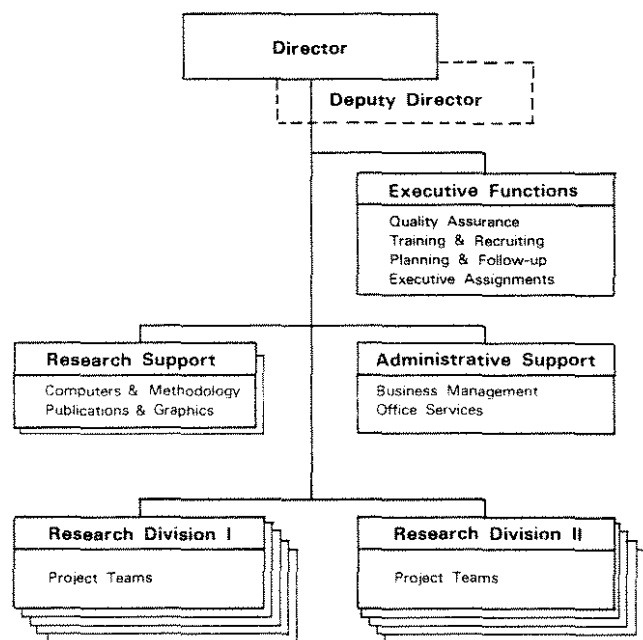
Director

Deputy Director

Executive Functions
Quality Assurance
Training & Recruiting
Planning & Follow-up
Executive Assignments

Research Support
Computers & Methodology
Publications & Graphics

Administrative Support
Business Management
Office Services

Research Division I
Project Teams

Research Division II
Project Teams